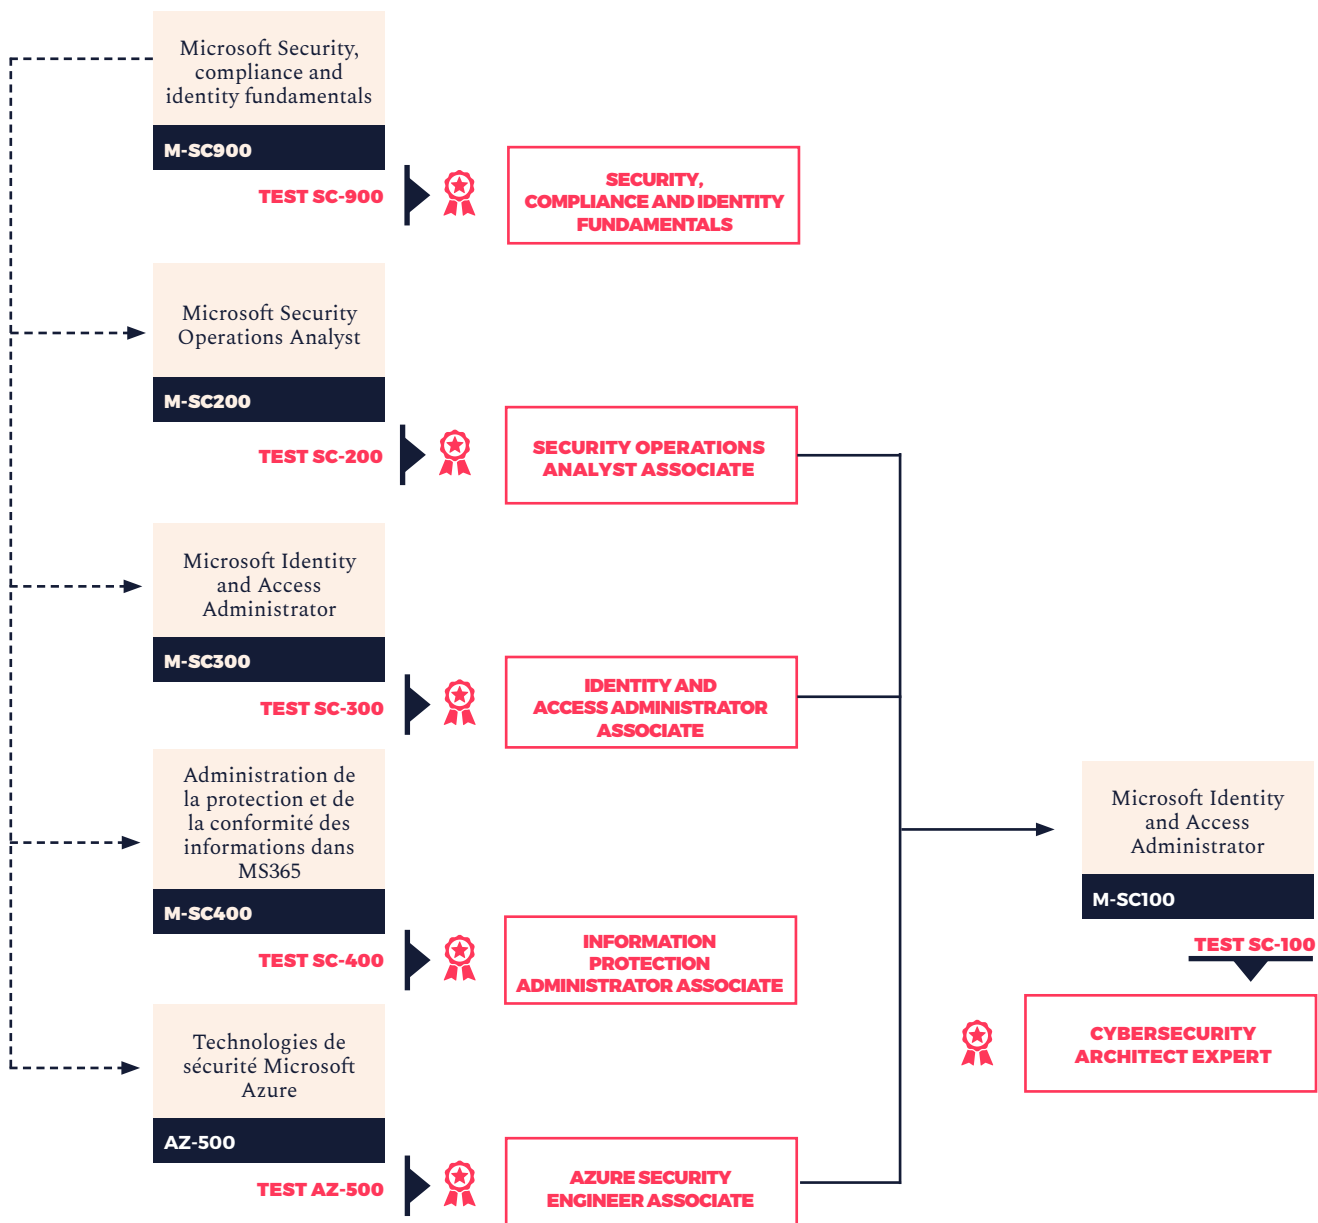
Microsoft Security, compliance and identity fundamentals

M-SC900

TEST SC-900

SECURITY, COMPLIANCE AND IDENTITY FUNDAMENTALS

Microsoft Security Operations Analyst

M-SC200

TEST SC-200

SECURITY OPERATIONS ANALYST ASSOCIATE

Microsoft Identity and Access Administrator

M-SC300

TEST SC-300

IDENTITY AND ACCESS ADMINISTRATOR ASSOCIATE

Administration de la protection et de la conformité des informations dans MS365

M-SC400

TEST SC-400

INFORMATION PROTECTION ADMINISTRATOR ASSOCIATE

Technologies de sécurité Microsoft Azure

AZ-500

TEST AZ-500

AZURE SECURITY ENGINEER ASSOCIATE

Microsoft Identity and Access Administrator

M-SC100

TEST SC-100

CYBERSECURITY ARCHITECT EXPERT